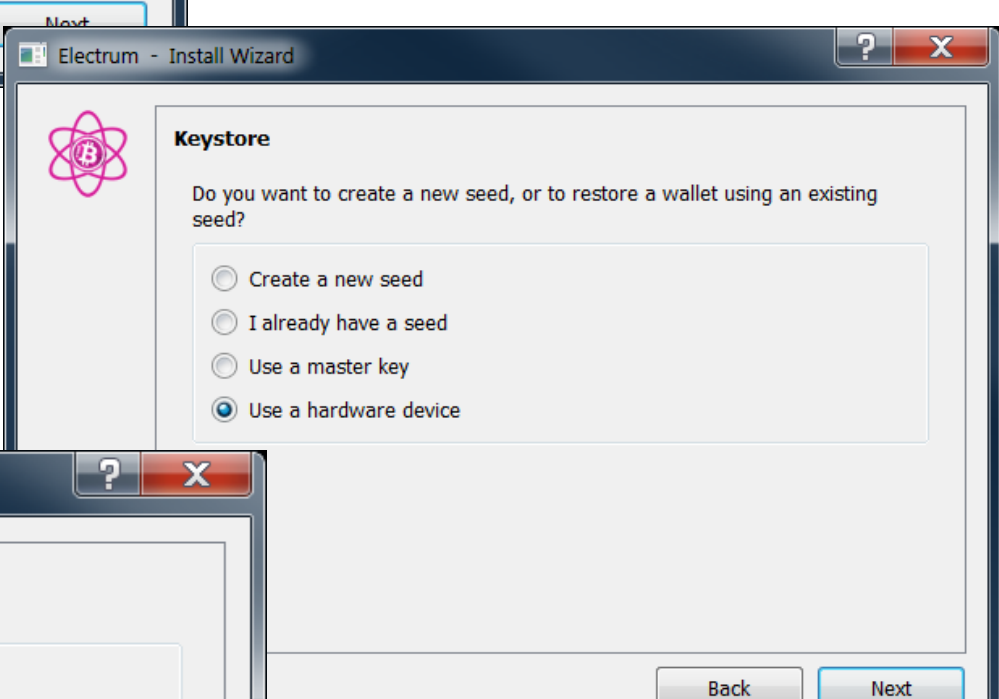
Next

Electrum - Install Wizard

?

X

Keystore

Do you want to create a new seed, or to restore a wallet using an existing seed?

Create a new seed

I already have a seed

Use a master key

Use a hardware device

?

X

Back

Next